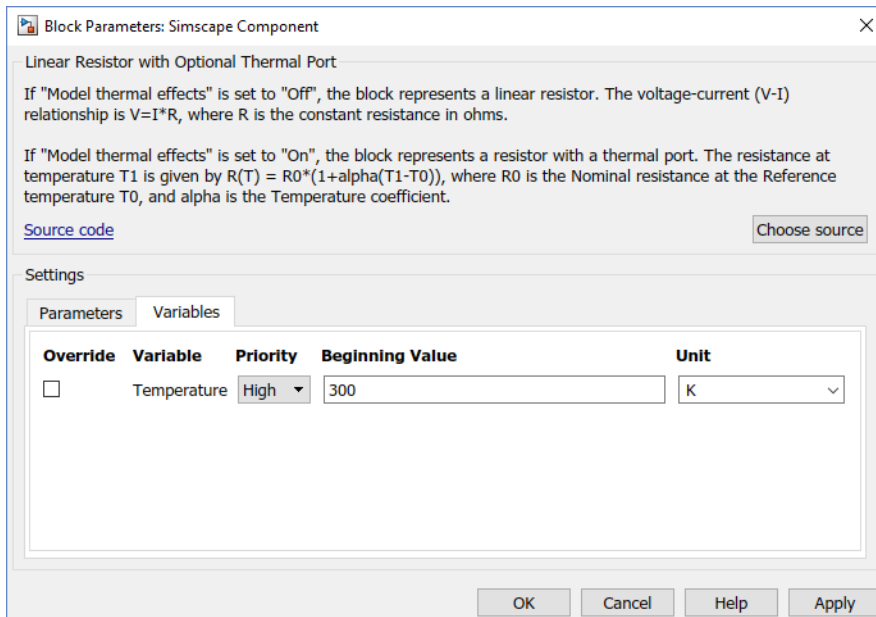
Block Parameters: Simscape Component

Linear Resistor with Optional Thermal Port

If "Model thermal effects" is set to "Off", the block represents a linear resistor. The voltage-current (V-I) relationship is V=I*R, where R is the constant resistance in ohms.

If "Model thermal effects" is set to "On", the block represents a resistor with a thermal port. The resistance at temperature T1 is given by R(T) = R0*(1+alpha(T1-T0)), where R0 is the Nominal resistance at the Reference temperature T0, and alpha is the Temperature coefficient.

Source code

Choose source

Settings

Parameters | Variables

| Override | Variable | Priority | Beginning Value | Unit |
|---|---|---|---|---|
| ☐ | Temperature | High | 300 | K |

OK | Cancel | Help | Apply